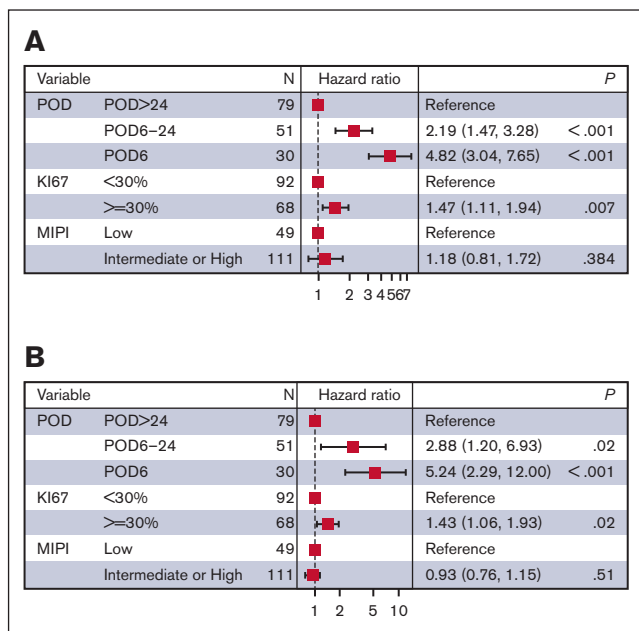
A

| Variable | | N | Hazard ratio | | $P$ |
|---|---|---|---|---|---|
| POD | POD>24 | 79 | | Reference | |
| | POD6–24 | 51 | | 2.19 (1.47, 3.28) | <.001 |
| | POD6 | 30 | | 4.82 (3.04, 7.65) | <.001 |
| KI67 | <30% | 92 | | Reference | |
| | >=30% | 68 | | 1.47 (1.11, 1.94) | .007 |
| MIPI | Low | 49 | | Reference | |
| | Intermediate or High | 111 | | 1.18 (0.81, 1.72) | .384 |

1 2 3 4 5 6 7

B

| Variable | | N | Hazard ratio | | $P$ |
|---|---|---|---|---|---|
| POD | POD>24 | 79 | | Reference | |
| | POD6–24 | 51 | | 2.88 (1.20, 6.93) | .02 |
| | POD6 | 30 | | 5.24 (2.29, 12.00) | <.001 |
| KI67 | <30% | 92 | | Reference | |
| | >=30% | 68 | | 1.43 (1.06, 1.93) | .02 |
| MIPI | Low | 49 | | Reference | |
| | Intermediate or High | 111 | | 0.93 (0.76, 1.15) | .51 |

1 2 5 10